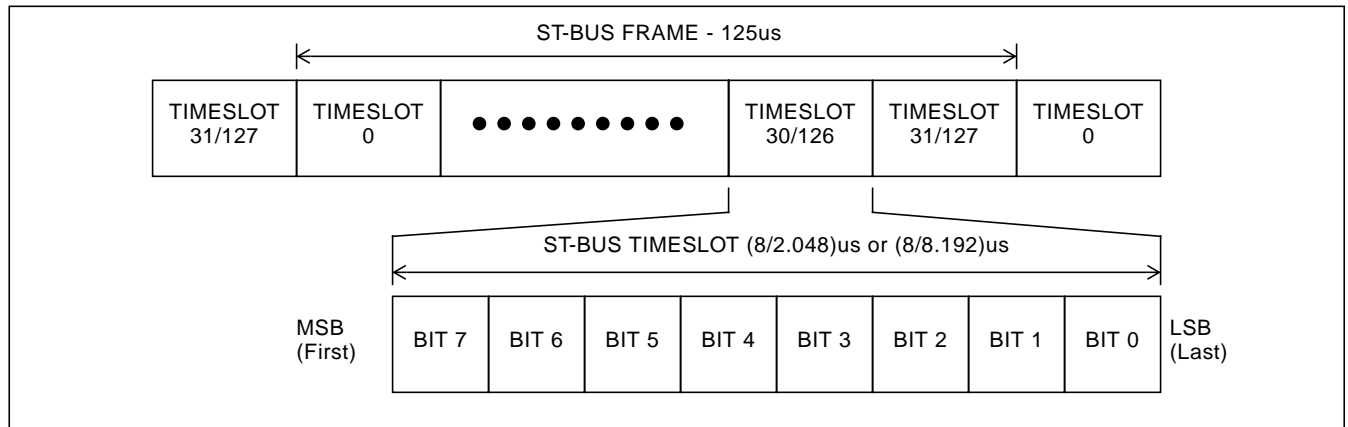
ST-BUS FRAME - 125us

TIMESLOT 31/127
TIMESLOT 0
TIMESLOT 30/126
TIMESLOT 31/127
TIMESLOT 0

ST-BUS TIMESLOT (8/2.048)us or (8/8.192)us

MSB (First)
BIT 7
BIT 6
BIT 5
BIT 4
BIT 3
BIT 2
BIT 1
BIT 0
LSB (Last)